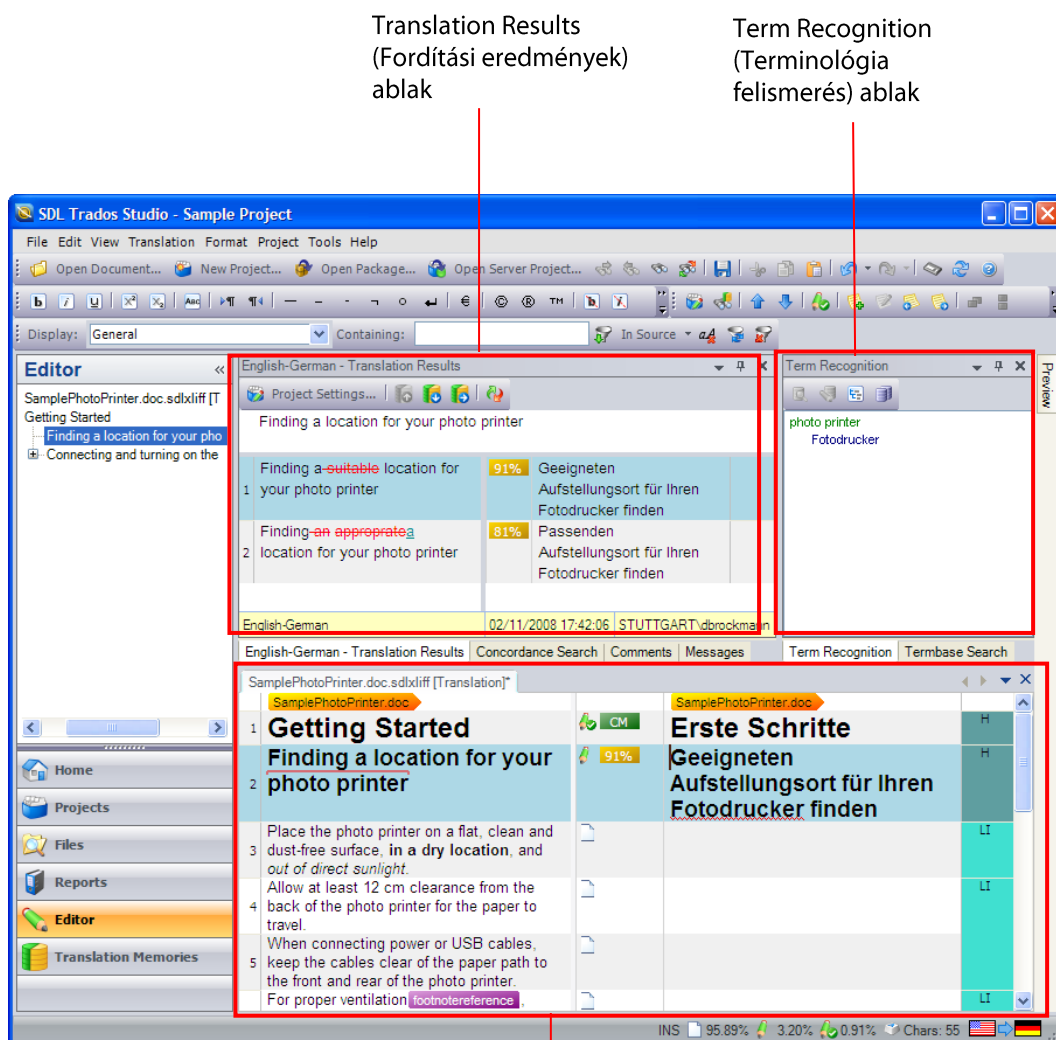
Translation Results (Fordítási eredmények) ablak

Term Recognition (Terminológia felismerés) ablak

SDL Trados Studio - Sample Project

File Edit View Translation Format Project Tools Help

Open Document... New Project... Open Package... Open Server Project...

Display: General Containing: In Source

Editor

SamplePhotoPrinter.doc.sdlxliff [T
Getting Started
Finding a location for your pho
Connecting and turning on the

Home
Projects
Files
Reports
Editor
Translation Memories

English-German - Translation Results

Project Settings...

Finding a location for your photo printer

| 1 | Finding a ~~suitable~~ location for your photo printer | 91% | Geeigneten Aufstellungsort für Ihren Fotodrucker finden |
|---|---|---|---|
| 2 | Finding ~~an~~ ~~approprate~~a location for your photo printer | 81% | Passenden Aufstellungsort für Ihren Fotodrucker finden |

English-German | 02/11/2008 17:42:06 | STUTTGART\dbrockmann

English-German - Translation Results | Concordance Search | Comments | Messages

Term Recognition

photo printer
Fotodrucker

Term Recognition | Termbase Search

Preview

SamplePhotoPrinter.doc.sdlxliff [Translation]*

| | SamplePhotoPrinter.doc | | SamplePhotoPrinter.doc | |
|---|---|---|---|---|
| 1 | Getting Started | CM | Erste Schritte | H |
| 2 | Finding a location for your photo printer | 91% | Geeigneten Aufstellungsort für Ihren Fotodrucker finden | H |
| 3 | Place the photo printer on a flat, clean and dust-free surface, **in a dry location**, and *out of direct sunlight*. | | | LI |
| 4 | Allow at least 12 cm clearance from the back of the photo printer for the paper to travel. | | | LI |
| 5 | When connecting power or USB cables, keep the cables clear of the paper path to the front and rear of the photo printer. | | | |
| | For proper ventilation footnotereference, | | | LI |

INS 95.89% 3.20% 0.91% Chars: 55